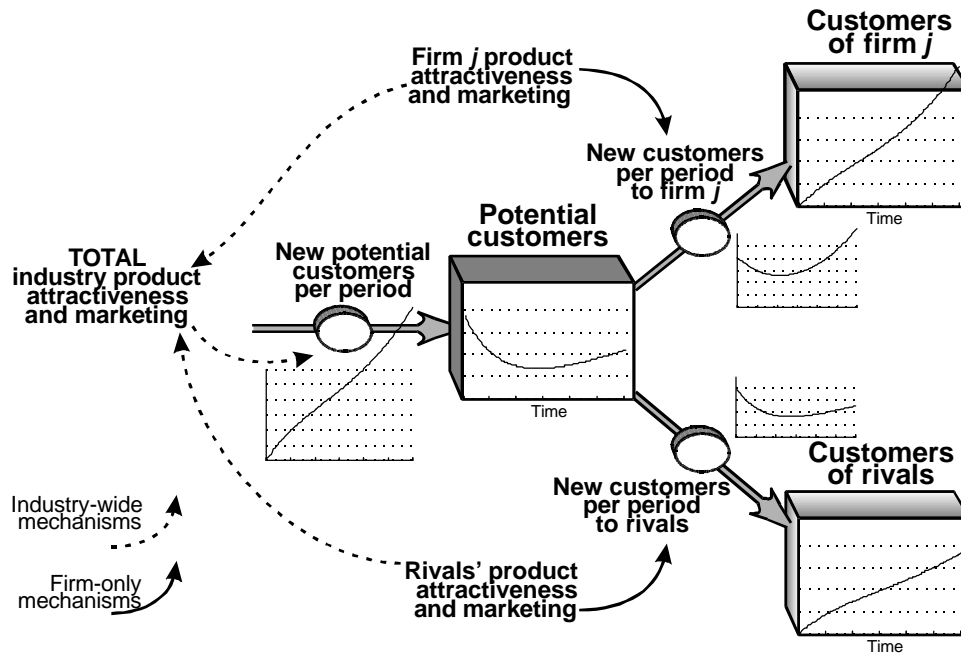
Customers of firm *j*

Firm *j* product attractiveness and marketing

New customers per period to firm *j*

Time

Potential customers

TOTAL industry product attractiveness and marketing

New potential customers per period

Time

Customers of rivals

New customers per period to rivals

Industry-wide mechanisms

Firm-only mechanisms

Rivals' product attractiveness and marketing

Time